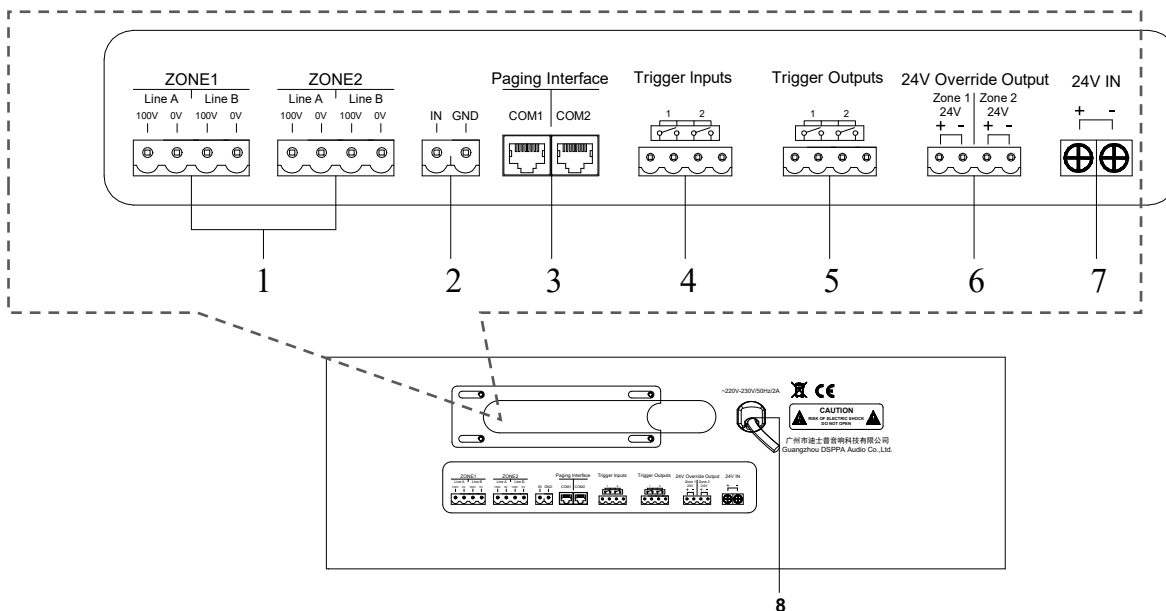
ZONE1
Line A Line B
100V 0V 100V 0V

ZONE2
Line A Line B
100V 0V 100V 0V

IN GND

Paging Interface
COM1 COM2

Trigger Inputs
1 2

Trigger Outputs
1 2

24V Override Output
Zone 1 Zone 2
24V 24V
+ - + -

24V IN
+ -

1 2 3 4 5 6 7

~220V-230V/50Hz/2A

CE

CAUTION
RISK OF ELECTRIC SHOCK
DO NOT OPEN

广州市迪士普音响科技有限公司
Guangzhou DSPPA Audio Co.,Ltd.

ZONE1 ZONE2 Paging Interface Trigger Inputs Trigger Outputs 24V Override Output 24V IN

8